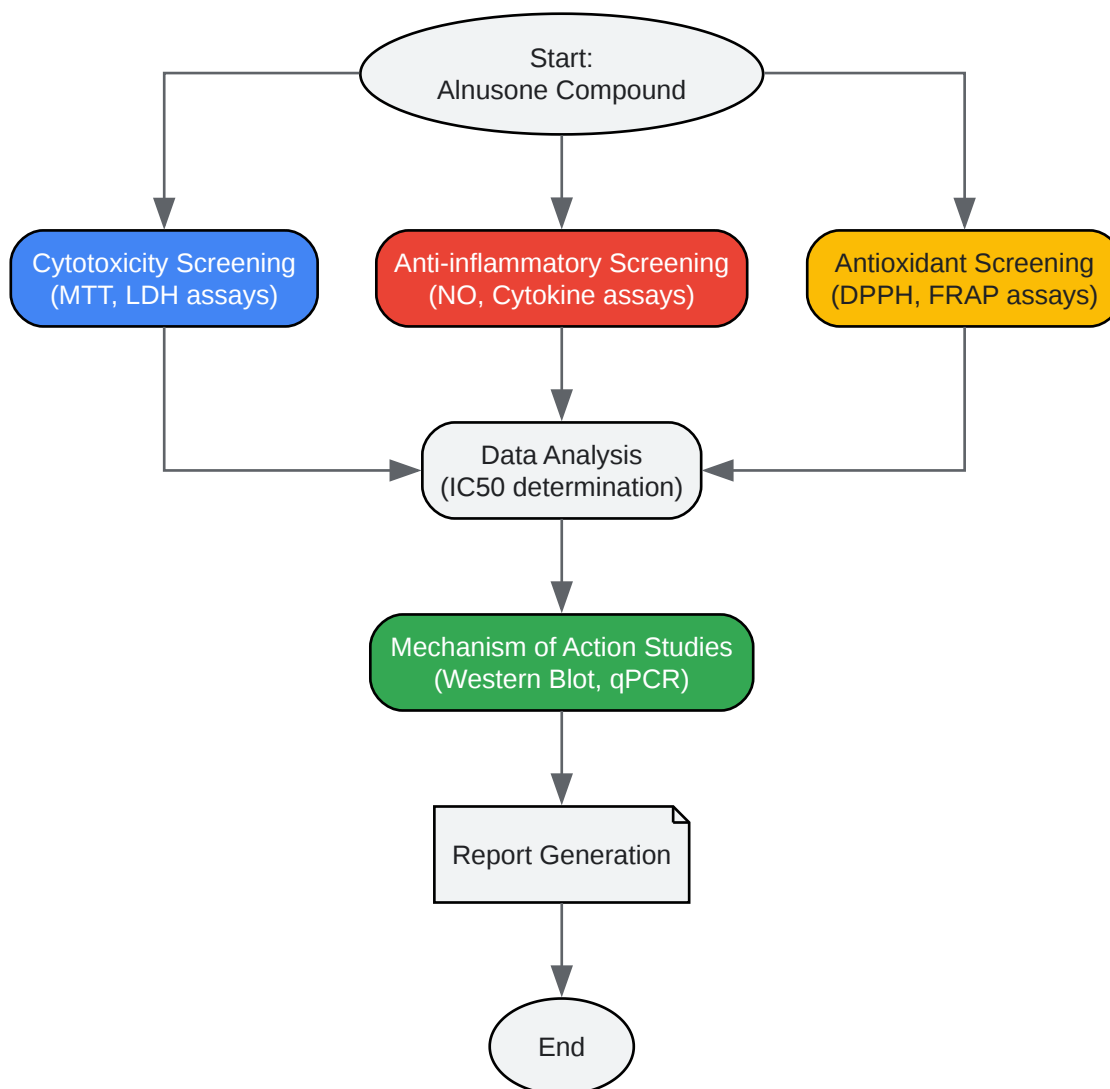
Start:
Alnusone Compound

Cytotoxicity Screening
(MTT, LDH assays)

Anti-inflammatory Screening
(NO, Cytokine assays)

Antioxidant Screening
(DPPH, FRAP assays)

Data Analysis
(IC50 determination)

Mechanism of Action Studies
(Western Blot, qPCR)

Report Generation

End